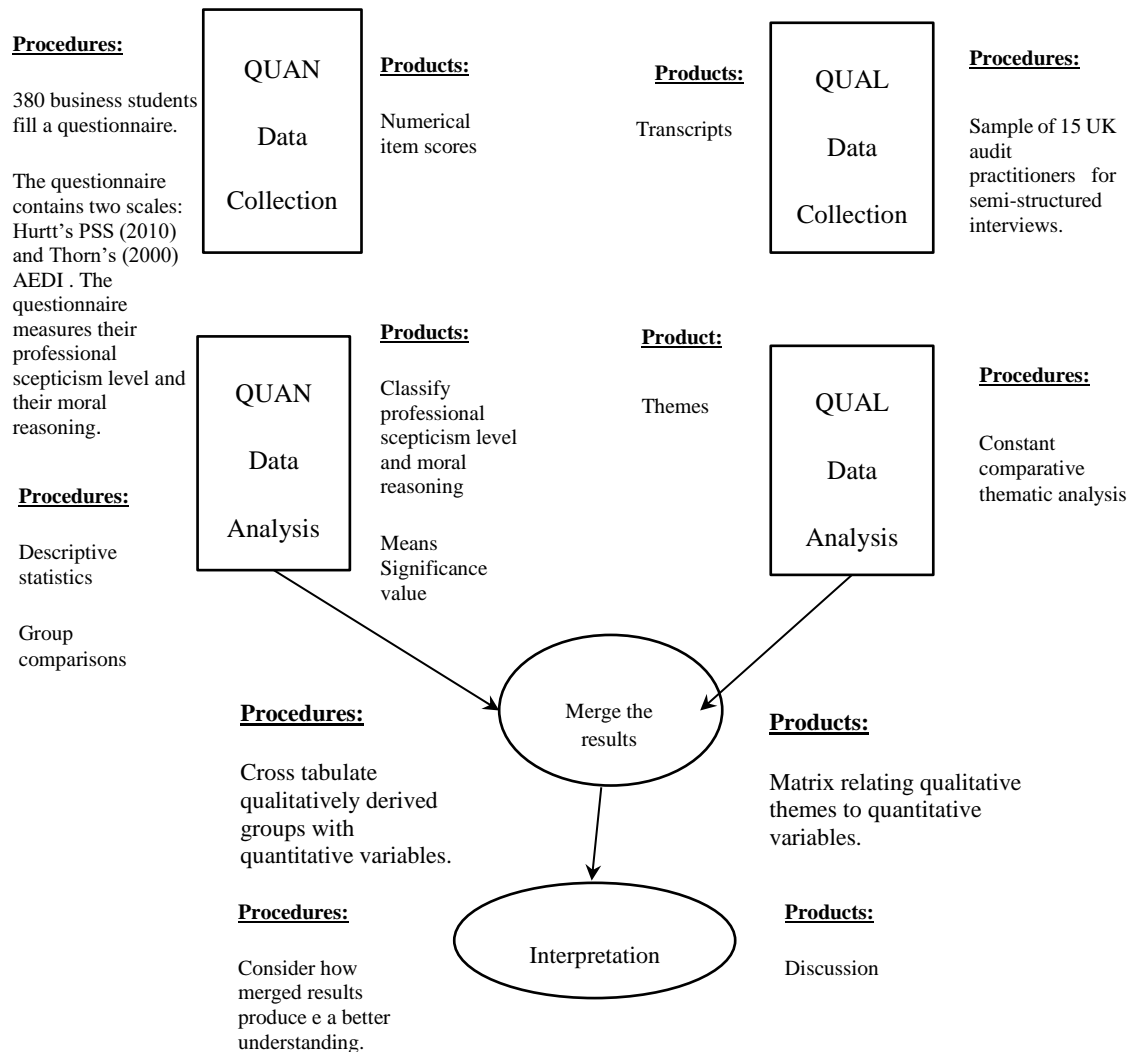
Procedures:

380 business students fill a questionnaire.

The questionnaire contains two scales: Hurtt's PSS (2010) and Thorn's (2000) AEDI . The questionnaire measures their professional scepticism level and their moral reasoning.

QUAN Data Collection

Products:

Numerical item scores

Products:

Transcripts

QUAL Data Collection

Procedures:

Sample of 15 UK audit practitioners for semi-structured interviews.

QUAN Data Analysis

Products:

Classify professional scepticism level and moral reasoning

Means Significance value

Procedures:

Descriptive statistics

Group comparisons

Product:

Themes

QUAL Data Analysis

Procedures:

Constant comparative thematic analysis

Merge the results

Procedures:

Cross tabulate qualitatively derived groups with quantitative variables.

Products:

Matrix relating qualitative themes to quantitative variables.

Interpretation

Procedures:

Consider how merged results produce e a better understanding.

Products:

Discussion